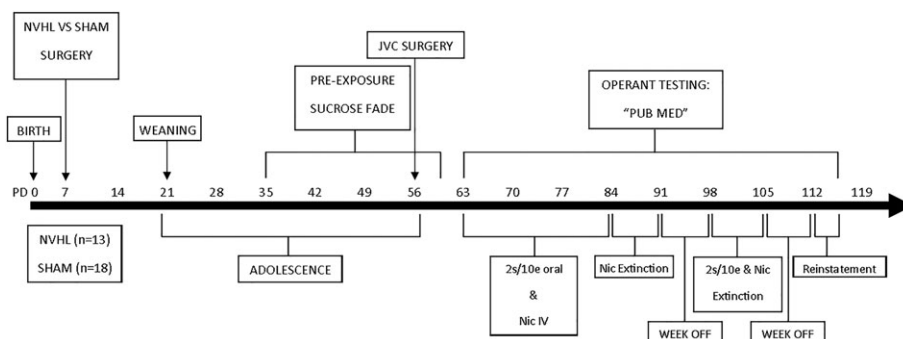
NVHL VS SHAM SURGERY

JVC SURGERY

PRE-EXPOSURE SUCROSE FADE

OPERANT TESTING: "PUB MED"

BIRTH

WEANING

PD 0 7 14 21 28 35 42 49 56 63 70 77 84 91 98 105 112 119

NVHL (n=13)
SHAM (n=18)

ADOLESCENCE

2s/10e oral & Nic IV

Nic Extinction

2s/10e & Nic Extinction

Reinstatement

WEEK OFF

WEEK OFF